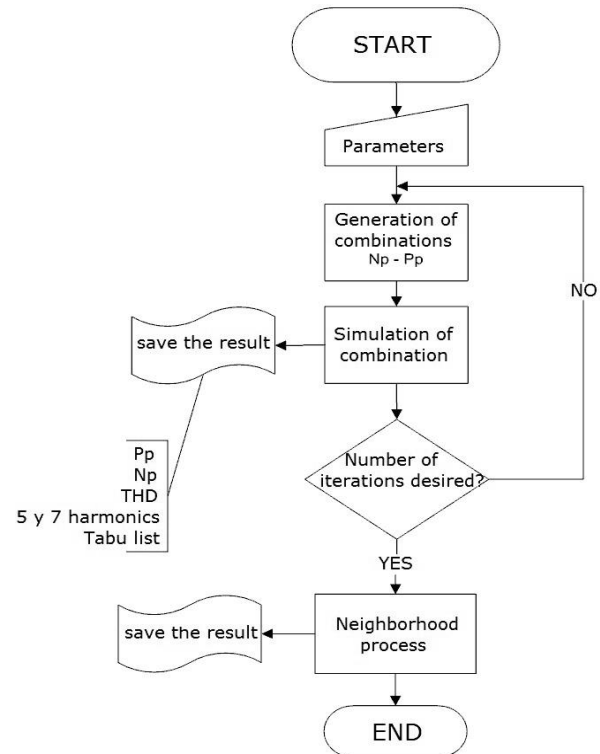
START

Parameters

Generation of combinations
Np - Pp

NO

save the result

Simulation of combination

Pp
Np
THD
5 y 7 harmonics
Tabu list

Number of iterations desired?

YES

save the result

Neighborhood process

END